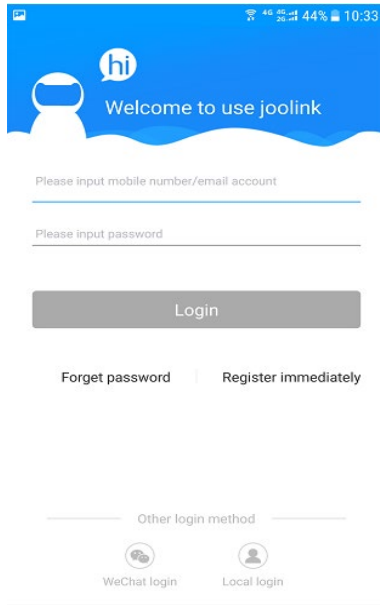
4G 4G 2G 44% 10:33

hi

Welcome to use joolink

Please input mobile number/email account

Please input password

Login

Forget password

Register immediately

Other login method

WeChat login

Local login